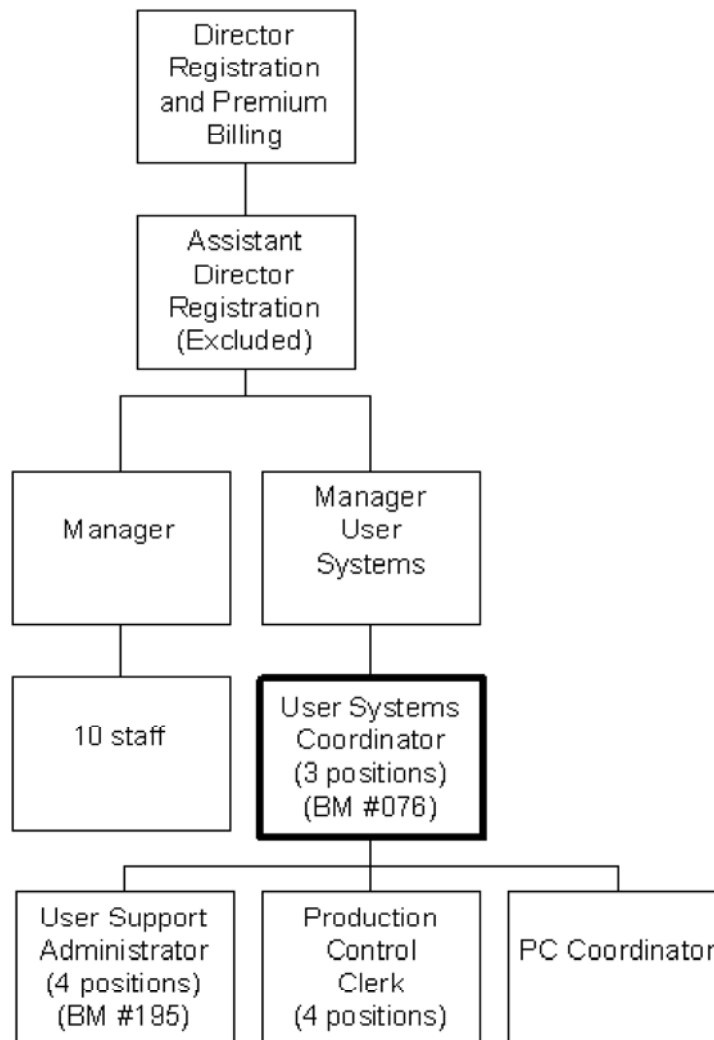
Director Registration and Premium Billing

Assistant Director Registration (Excluded)

Manager

Manager User Systems

10 staff

User Systems Coordinator (3 positions) (BM #076)

User Support Administrator (4 positions) (BM #195)

Production Control Clerk (4 positions)

PC Coordinator